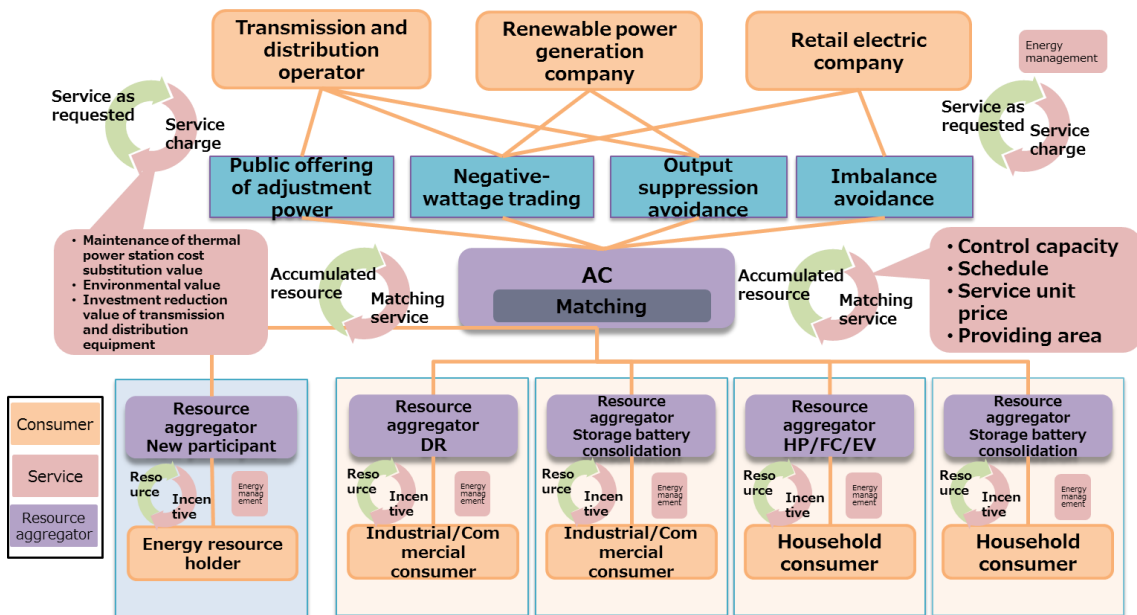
Transmission and distribution operator

Renewable power generation company

Retail electric company

Energy management

Service as requested

Service charge

Service as requested

Service charge

Public offering of adjustment power

Negative-wattage trading

Output suppression avoidance

Imbalance avoidance

・Maintenance of thermal power station cost substitution value
・Environmental value
・Investment reduction value of transmission and distribution equipment

Accumulated resource

Matching service

AC

Matching

Accumulated resource

Matching service

• Control capacity
• Schedule
• Service unit price
• Providing area

Consumer

Service

Resource aggregator

Resource aggregator New participant

Resource

Incentive

Energy management

Energy resource holder

Resource aggregator DR

Resource

Incentive

Energy management

Industrial/Commercial consumer

Resource aggregator Storage battery consolidation

Resource

Incentive

Energy management

Industrial/Commercial consumer

Resource aggregator HP/FC/EV

Resource

Incentive

Energy management

Household consumer

Resource aggregator Storage battery consolidation

Resource

Incentive

Energy management

Household consumer